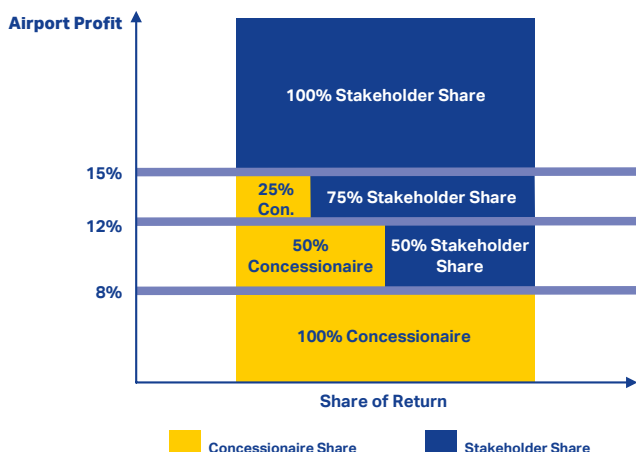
Airport Profit

100% Stakeholder Share

15%

25% Con.

75% Stakeholder Share

12%

50% Concessionaire

50% Stakeholder Share

8%

100% Concessionaire

Share of Return

Concessionaire Share

Stakeholder Share